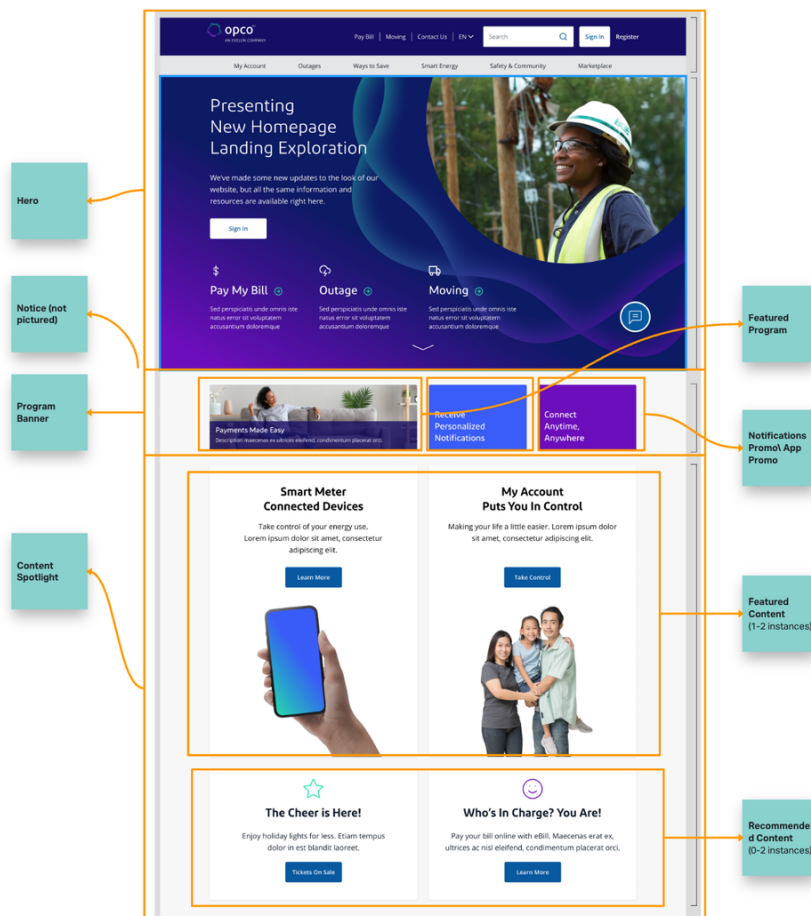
opco
AN EXELON COMPANY

Pay Bill | Moving | Contact Us | EN

Search

Sign In

Register

My Account
Outages
Ways to Save
Smart Energy
Safety & Community
Marketplace

Hero

Presenting New Homepage Landing Exploration

We've made some new updates to the look of our website, but all the same information and resources are available right here.

Sign In

Notice (not pictured)

$ Pay My Bill

Sed perspiciatis unde omnis iste natus error sit voluptatem accusantium doloremque

Outage

Sed perspiciatis unde omnis iste natus error sit voluptatem accusantium doloremque

Moving

Sed perspiciatis unde omnis iste natus error sit voluptatem accusantium doloremque

Featured Program

Program Banner

Payments Made Easy

Description maecenas ex ultrices eleifend, condimentum placerat orci.

Receive Personalized Notifications

Connect Anytime, Anywhere

Notifications Promo\ App Promo

Content Spotlight

Smart Meter Connected Devices

Take control of your energy use. Lorem ipsum dolor sit amet, consectetur adipiscing elit.

Learn More

My Account Puts You In Control

Making your life a little easier. Lorem ipsum dolor sit amet, consectetur adipiscing elit.

Take Control

Featured Content (1-2 instances)

The Cheer is Here!

Enjoy holiday lights for less. Etiam tempus dolor in est blandit laoreet.

Tickets On Sale

Who's In Charge? You Are!

Pay your bill online with eBill. Maecenas erat ex, ultrices ac nisl eleifend, condimentum placerat orci.

Learn More

Recommended Content (0-2 instances)